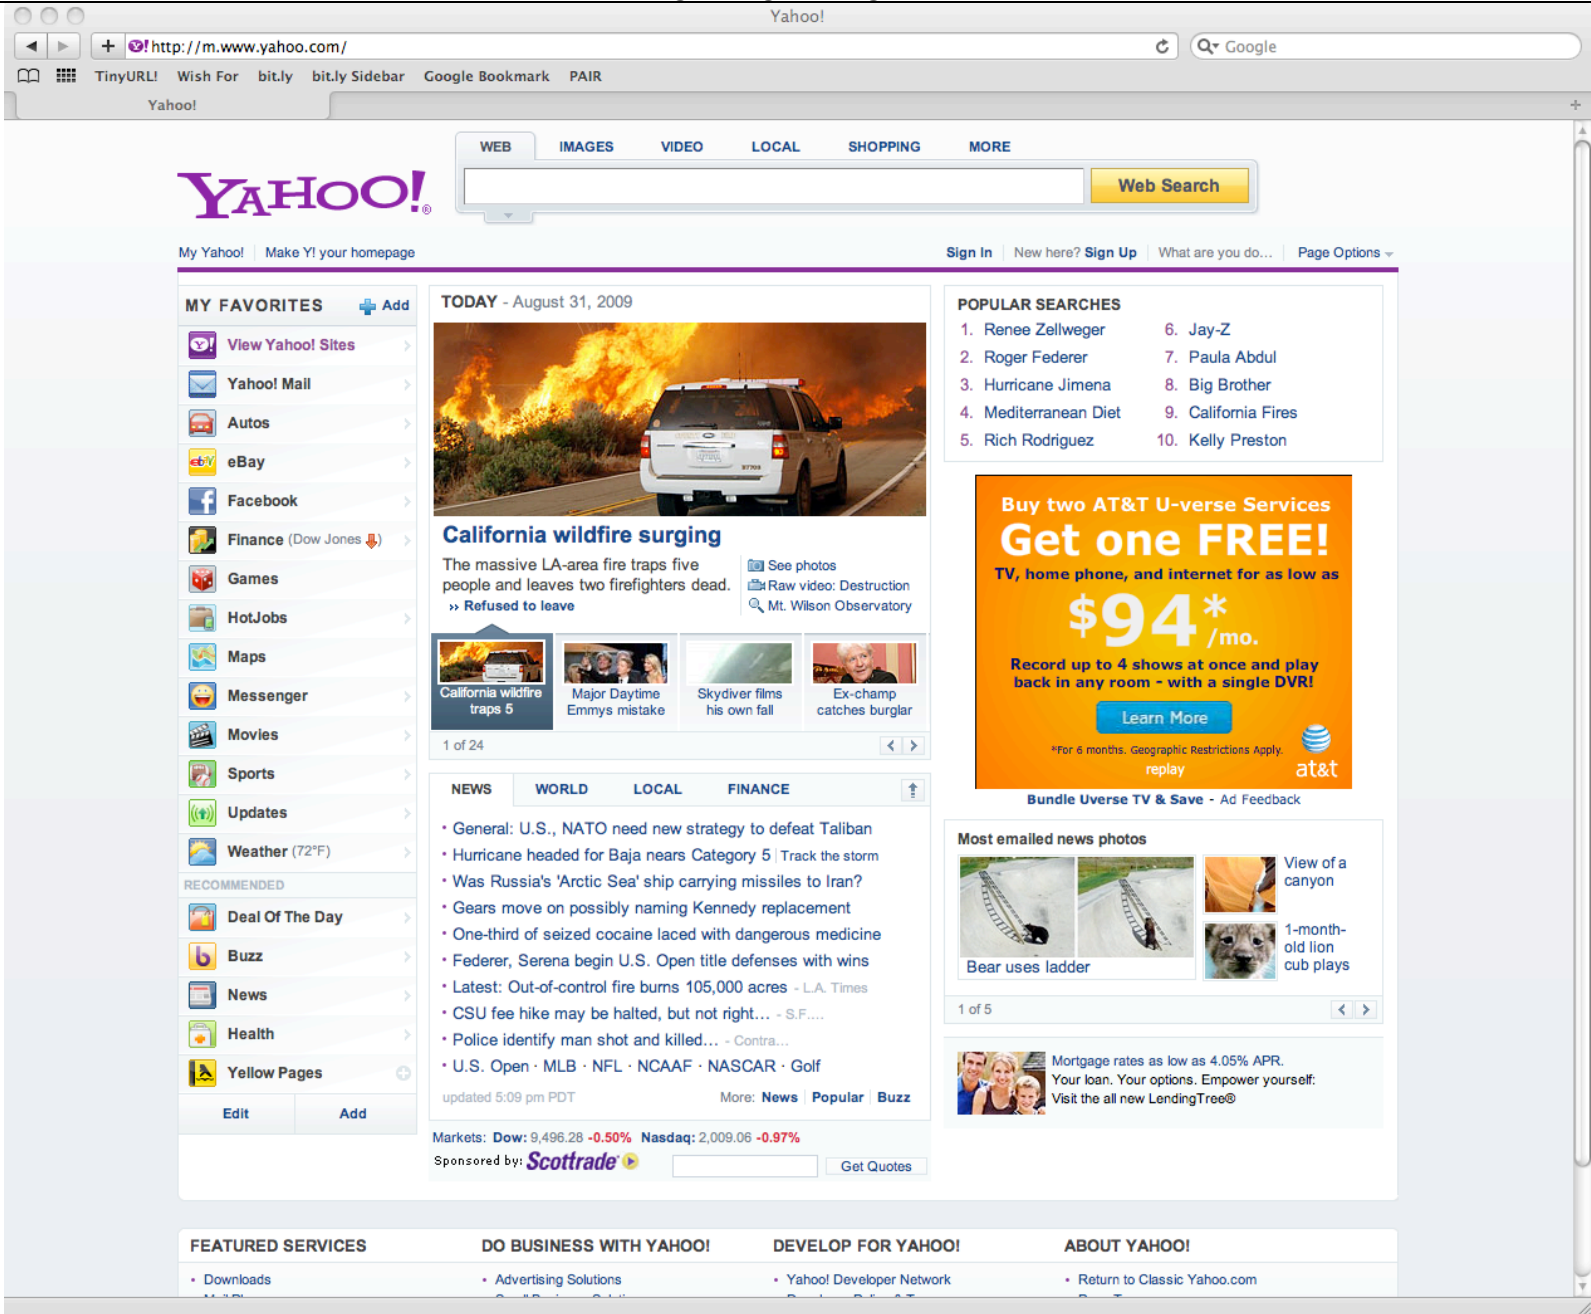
Yahoo!

http://m.www.yahoo.com/

Google

TinyURL! Wish For bit.ly bit.ly Sidebar Google Bookmark PAIR

Yahoo!

WEB IMAGES VIDEO LOCAL SHOPPING MORE

YAHOO!

Web Search

My Yahoo! Make Y! your homepage

Sign In New here? Sign Up What are you do... Page Options

MY FAVORITES Add

View Yahoo! Sites
Yahoo! Mail
Autos
eBay
Facebook
Finance (Dow Jones)
Games
HotJobs
Maps
Messenger
Movies
Sports
Updates
Weather (72°F)

RECOMMENDED

Deal Of The Day
Buzz
News
Health
Yellow Pages

Edit Add

TODAY - August 31, 2009

California wildfire surging

The massive LA-area fire traps five people and leaves two firefighters dead.
» Refused to leave

See photos
Raw video: Destruction
Mt. Wilson Observatory

California wildfire traps 5
Major Daytime Emmys mistake
Skydiver films his own fall
Ex-champ catches burglar

1 of 24

NEWS WORLD LOCAL FINANCE

• General: U.S., NATO need new strategy to defeat Taliban
• Hurricane headed for Baja nears Category 5 Track the storm
• Was Russia's 'Arctic Sea' ship carrying missiles to Iran?
• Gears move on possibly naming Kennedy replacement
• One-third of seized cocaine laced with dangerous medicine
• Federer, Serena begin U.S. Open title defenses with wins
• Latest: Out-of-control fire burns 105,000 acres - L.A. Times
• CSU fee hike may be halted, but not right… - S.F....
• Police identify man shot and killed… - Contra...
• U.S. Open · MLB · NFL · NCAAF · NASCAR · Golf

updated 5:09 pm PDT

More: News Popular Buzz

Markets: Dow: 9,496.28 -0.50% Nasdaq: 2,009.06 -0.97%
Sponsored by: Scottrade Get Quotes

POPULAR SEARCHES

1. Renee Zellweger
2. Roger Federer
3. Hurricane Jimena
4. Mediterranean Diet
5. Rich Rodriguez
6. Jay-Z
7. Paula Abdul
8. Big Brother
9. California Fires
10. Kelly Preston

Buy two AT&T U-verse Services
Get one FREE!
TV, home phone, and internet for as low as
$94*/mo.
Record up to 4 shows at once and play back in any room - with a single DVR!
Learn More
*For 6 months. Geographic Restrictions Apply.
replay
at&t

Bundle Uverse TV & Save - Ad Feedback

Most emailed news photos

Bear uses ladder
View of a canyon
1-month-old lion cub plays

1 of 5

Mortgage rates as low as 4.05% APR.
Your loan. Your options. Empower yourself:
Visit the all new LendingTree®

FEATURED SERVICES
• Downloads

DO BUSINESS WITH YAHOO!
• Advertising Solutions

DEVELOP FOR YAHOO!
• Yahoo! Developer Network

ABOUT YAHOO!
• Return to Classic Yahoo.com